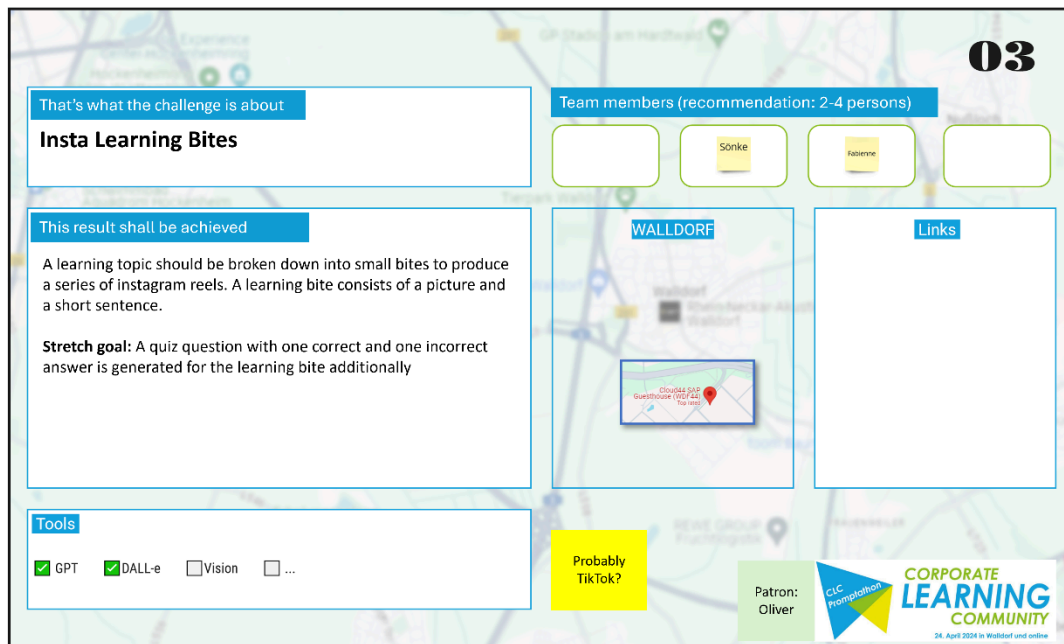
03

That's what the challenge is about

Insta Learning Bites

Team members (recommendation: 2-4 persons)

Sönke

Fabienne

This result shall be achieved

A learning topic should be broken down into small bites to produce a series of instagram reels. A learning bite consists of a picture and a short sentence.

**Stretch goal:** A quiz question with one correct and one incorrect answer is generated for the learning bite additionally

WALLDORF

Walldorf

Cloud44 SAP Guesthouse (WDF44)

Links

Tools

☑ GPT ☑ DALL-e ☐ Vision ☐ ...

Probably TikTok?

Patron: Oliver

CLC Promptathon

CORPORATE LEARNING COMMUNITY

24. April 2024 in Walldorf und online